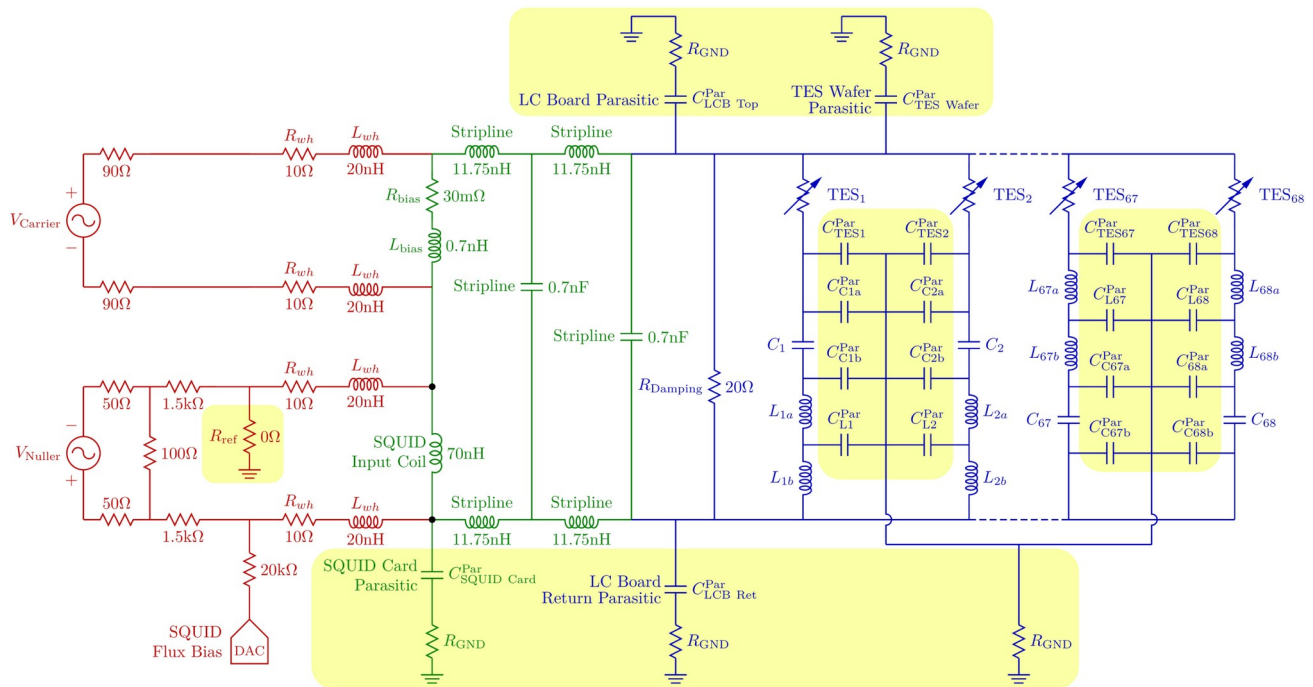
$R_{\mathrm{GND}}$
LC Board Parasitic $C^{\mathrm{Par}}_{\mathrm{LCB\ Top}}$
$R_{\mathrm{GND}}$
TES Wafer Parasitic $C^{\mathrm{Par}}_{\mathrm{TES\ Wafer}}$

+
$V_{\mathrm{Carrier}}$
−
90Ω
$R_{wh}$ 10Ω
$L_{wh}$ 20nH
Stripline 11.75nH
Stripline 11.75nH
$R_{\mathrm{bias}}$ 30mΩ
$L_{\mathrm{bias}}$ 0.7nH
90Ω
$R_{wh}$ 10Ω
$L_{wh}$ 20nH
Stripline 0.7nF
Stripline 0.7nF

$\mathrm{TES}_1$
$\mathrm{TES}_2$
$\mathrm{TES}_{67}$
$\mathrm{TES}_{68}$
$C^{\mathrm{Par}}_{\mathrm{TES1}}$
$C^{\mathrm{Par}}_{\mathrm{TES2}}$
$C^{\mathrm{Par}}_{\mathrm{C1a}}$
$C^{\mathrm{Par}}_{\mathrm{C2a}}$
$C_1$
$C^{\mathrm{Par}}_{\mathrm{C1b}}$
$C^{\mathrm{Par}}_{\mathrm{C2b}}$
$C_2$
$L_{1a}$
$C^{\mathrm{Par}}_{\mathrm{L1}}$
$C^{\mathrm{Par}}_{\mathrm{L2}}$
$L_{2a}$
$L_{1b}$
$L_{2b}$
$C^{\mathrm{Par}}_{\mathrm{TES67}}$
$C^{\mathrm{Par}}_{\mathrm{TES68}}$
$L_{67a}$
$C^{\mathrm{Par}}_{\mathrm{L67}}$
$C^{\mathrm{Par}}_{\mathrm{L68}}$
$L_{68a}$
$L_{67b}$
$C^{\mathrm{Par}}_{\mathrm{C67a}}$
$C^{\mathrm{Par}}_{\mathrm{68a}}$
$L_{68b}$
$C_{67}$
$C^{\mathrm{Par}}_{\mathrm{C67b}}$
$C^{\mathrm{Par}}_{\mathrm{C68b}}$
$C_{68}$
$R_{\mathrm{Damping}}$ 20Ω

−
$V_{\mathrm{Nuller}}$
+
50Ω
1.5kΩ
$R_{wh}$ 10Ω
$L_{wh}$ 20nH
$R_{\mathrm{ref}}$ 0Ω
100Ω
SQUID Input Coil 70nH
50Ω
1.5kΩ
$R_{wh}$ 10Ω
$L_{wh}$ 20nH
Stripline 11.75nH
Stripline 11.75nH
20kΩ
SQUID Flux Bias
DAC
SQUID Card Parasitic $C^{\mathrm{Par}}_{\mathrm{SQUID\ Card}}$
$R_{\mathrm{GND}}$
LC Board Return Parasitic $C^{\mathrm{Par}}_{\mathrm{LCB\ Ret}}$
$R_{\mathrm{GND}}$
$R_{\mathrm{GND}}$